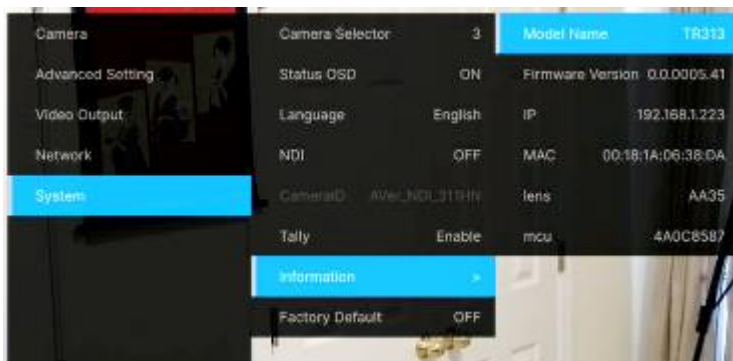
Camera
Advanced Setting
Video Output
Network
System

Camera Selector 3
Status OSD ON
Language English
NDI OFF
CameraID AVer_NDI_311HN
Tally Enable
Information >
Factory Default OFF

Model Name TR313
Firmware Version 0.0.0005.41
IP 192.168.1.223
MAC 00:18:1A:06:38:DA
lens AA35
mcu 4A0C8587